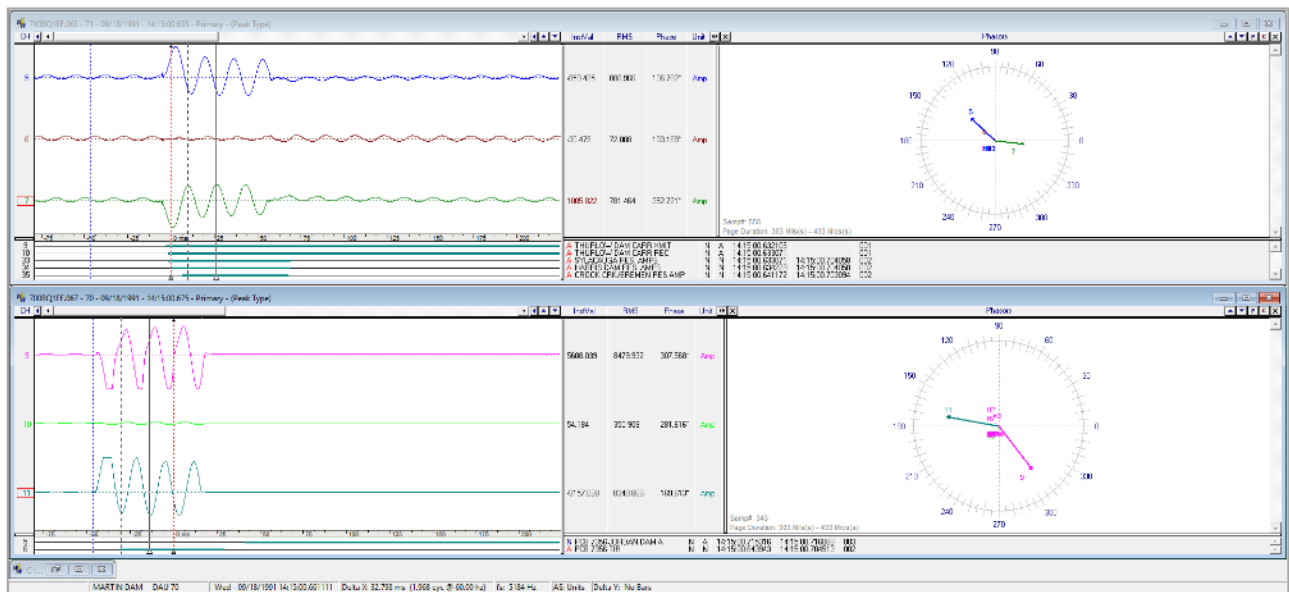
710BQ1EF.063 - 71 - 09/18/1991 - 14:15:00.635 - Primary - (Peak Type)

CH

InstVal RMS Phase Unit

Phasors

5 -853.425 880.960 136.270° Amp

6 -30.425 72.000 100.168° Amp

7 1005.822 781.464 352.221° Amp

90 60 30 0 330 300 270 240 210 180 150 120

Sweep: 500

Page Duration: 383 Mils(s) - 433 Mics(s)

-25 25 0 ms 50 75 100 125 150 175 200

9 A THURLOW DAM CARR XMIT N A 14:15:00.632103 001
10 A THURLOW DAM CARR REC N A 14:15:00.63307 001
33 A SYLACAUGA FLS AMPL N A 14:15:00.630001 14:15:00.704058 002
34 A MARTIN DAM FLS AMPL N A 14:15:00.630001 14:15:00.704058 002
35 A CROOK CRUSEMEN FLS AMP N A 14:15:00.641172 14:15:00.703084 002

780BQ1EF.067 - 70 - 09/18/1991 - 14:15:00.675 - Primary - (Peak Type)

CH

InstVal RMS Phase Unit

Phasors

9 5608.039 8479.932 307.568° Amp

10 54.184 350.909 281.616° Amp

11 -8757.030 8310.053 160.070° Amp

90 60 30 0 330 300 270 240 210 180 150 120

Samp#: 345

Page Duration: 383 Mils(s) - 433 Mics(s)

-25 0 ms 25 50 75 100 125 150 175 200

7 N PCB ZONE1 DELAN DAM A N A 14:15:00.715076 14:15:00.710002 002
8 A PCB 2056 TR N A 14:15:00.64933 14:15:00.704513 002

MARTIN DAM DAU 70 Wed - 09/18/1991 14:15:00.661111 Delta X: 32.798 ms (1.968 cyc. @ 60.00 hz) fs: 5184 Hz AS: Units Delta Y: No Bars